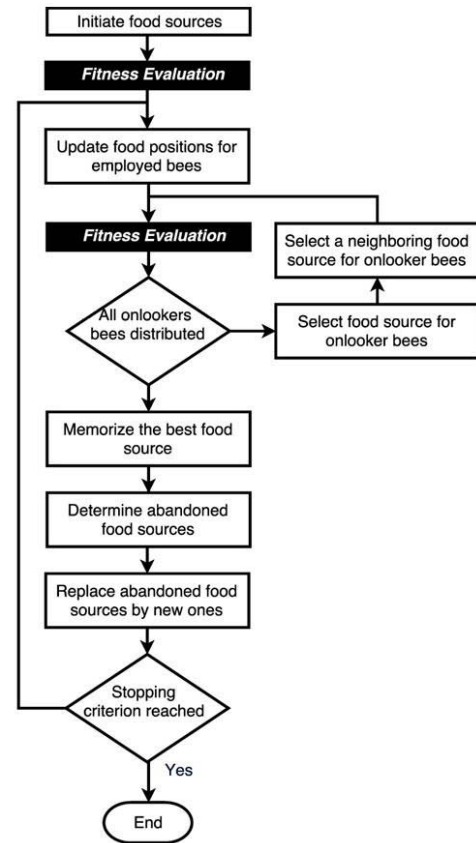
Initiate food sources

Fitness Evaluation

Update food positions for employed bees

Fitness Evaluation

Select a neighboring food source for onlooker bees

All onlookers bees distributed

Select food source for onlooker bees

Memorize the best food source

Determine abandoned food sources

Replace abandoned food sources by new ones

Stopping criterion reached

Yes

End